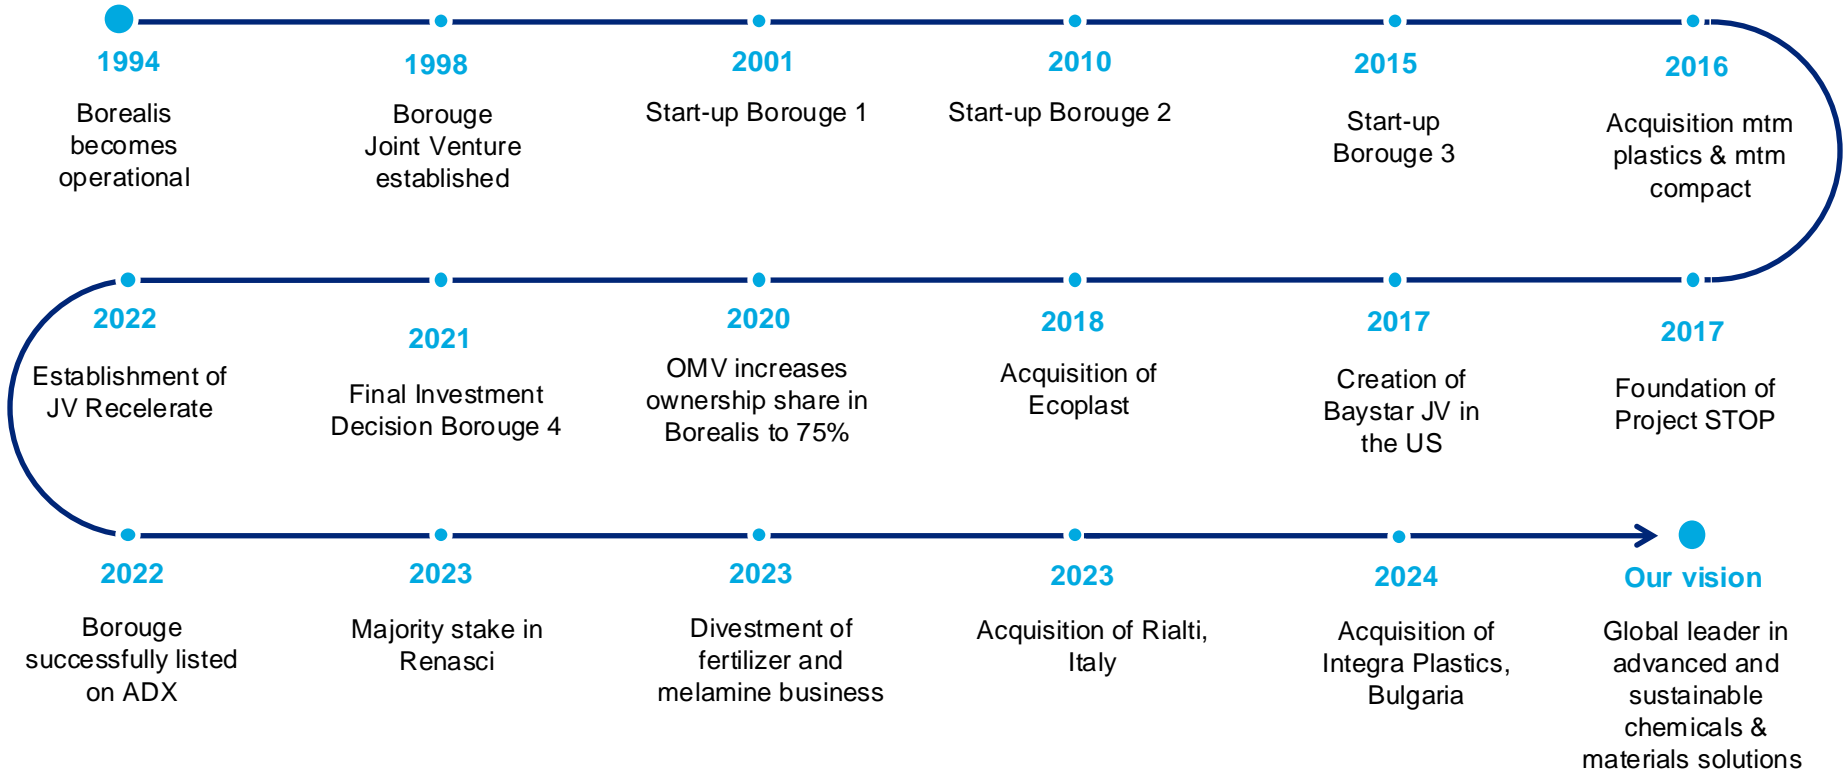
1994
Borealis becomes operational

1998
Borouge Joint Venture established

2001
Start-up Borouge 1

2010
Start-up Borouge 2

2015
Start-up Borouge 3

2016
Acquisition mtm plastics & mtm compact

2017
Foundation of Project STOP

2017
Creation of Baystar JV in the US

2018
Acquisition of Ecoplast

2020
OMV increases ownership share in Borealis to 75%

2021
Final Investment Decision Borouge 4

2022
Establishment of JV Recelerate

2022
Borouge successfully listed on ADX

2023
Majority stake in Renasci

2023
Divestment of fertilizer and melamine business

2023
Acquisition of Rialti, Italy

2024
Acquisition of Integra Plastics, Bulgaria

Our vision
Global leader in advanced and sustainable chemicals & materials solutions